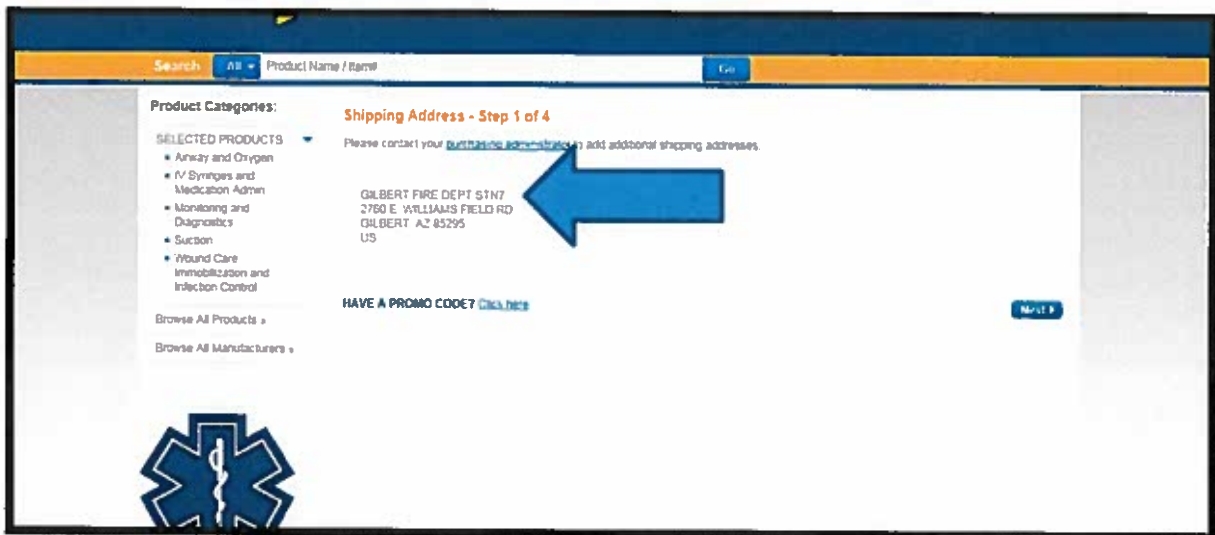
Search All Product Name / Item# Go

Product Categories:

SELECTED PRODUCTS

- Airway and Oxygen
- IV Syringes and Medication Admin
- Monitoring and Diagnostics
- Suction
- Wound Care Immobilization and Infection Control

Browse All Products »

Browse All Manufacturers »

Shipping Address - Step 1 of 4

Please contact your purchasing administrator to add additional shipping addresses.

GILBERT FIRE DEPT STN7
2760 E. WILLIAMS FIELD RD
GILBERT AZ 85295
US

HAVE A PROMO CODE? Click here

Next